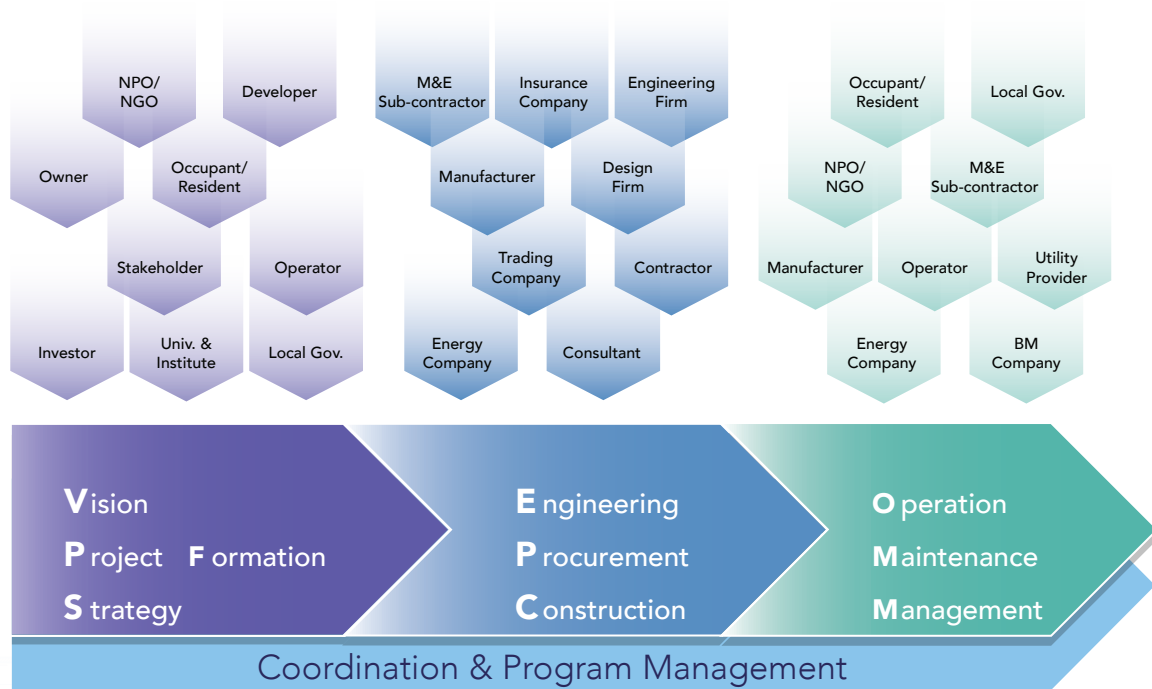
NPO/ NGO

Developer

Owner

Occupant/ Resident

Stakeholder

Operator

Investor

Univ. & Institute

Local Gov.

M&E Sub-contractor

Insurance Company

Engineering Firm

Manufacturer

Design Firm

Trading Company

Contractor

Energy Company

Consultant

Occupant/ Resident

Local Gov.

NPO/ NGO

M&E Sub-contractor

Manufacturer

Operator

Utility Provider

Energy Company

BM Company

Vision
Project Formation
Strategy

Engineering
Procurement
Construction

Operation
Maintenance
Management

Coordination & Program Management